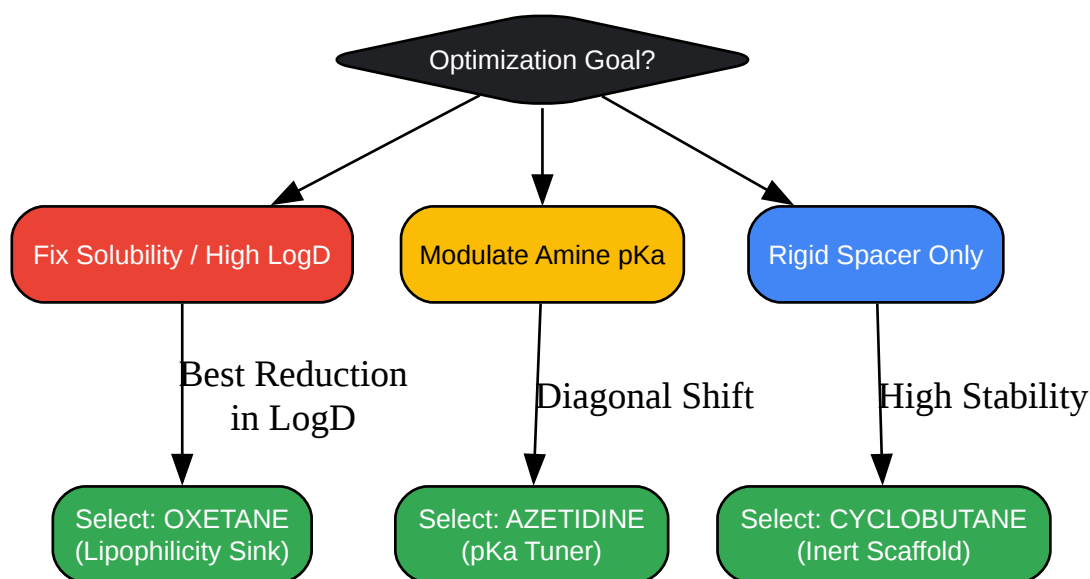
Optimization Goal?

Fix Solubility / High LogD

Modulate Amine pKa

Rigid Spacer Only

Best Reduction in LogD

Diagonal Shift

High Stability

Select: OXETANE (Lipophilicity Sink)

Select: AZETIDINE (pKa Tuner)

Select: CYCLOBUTANE (Inert Scaffold)